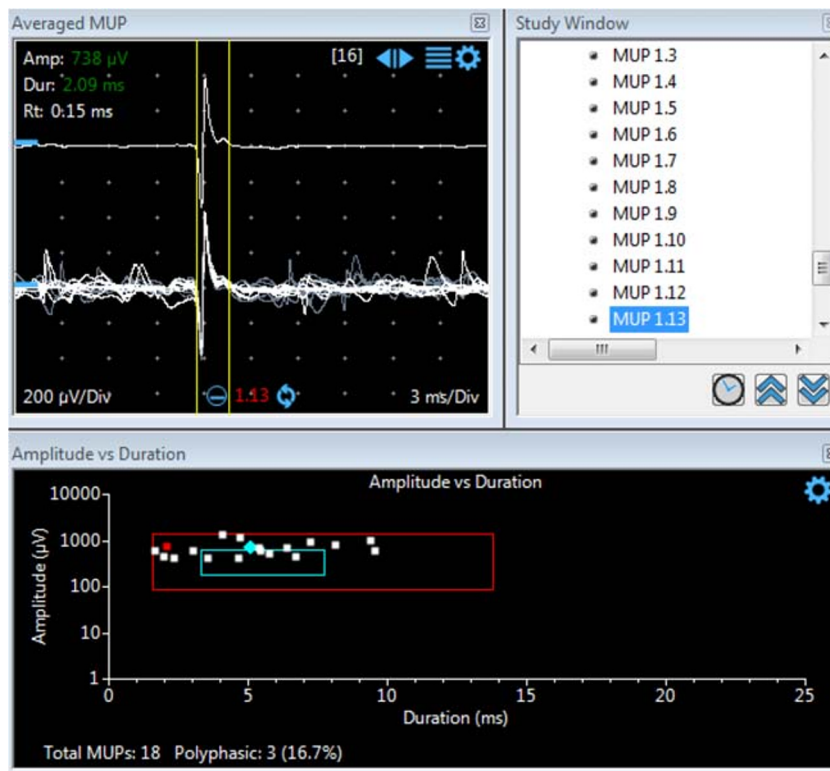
Averaged MUP

Amp: 738 μV
Dur: 2.09 ms
Rt: 0.15 ms

[16]

200 μV/Div

1.13

3 ms/Div

Study Window

MUP 1.3
MUP 1.4
MUP 1.5
MUP 1.6
MUP 1.7
MUP 1.8
MUP 1.9
MUP 1.10
MUP 1.11
MUP 1.12
MUP 1.13

Amplitude vs Duration

Amplitude vs Duration

10000
1000
100
10
1

Amplitude (μV)

0 5 10 15 20 25

Duration (ms)

Total MUPs: 18 Polyphasic: 3 (16.7%)